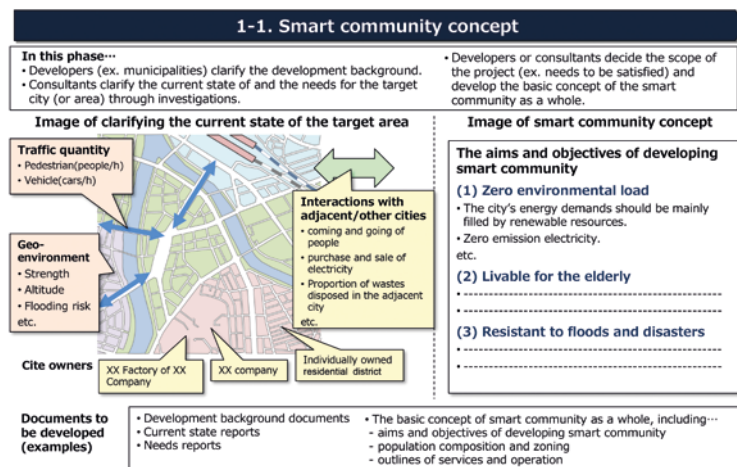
1-1. Smart community concept

In this phase…
• Developers (ex. municipalities) clarify the development background.
• Consultants clarify the current state of and the needs for the target city (or area) through investigations.

• Developers or consultants decide the scope of the project (ex. needs to be satisfied) and develop the basic concept of the smart community as a whole.

Image of clarifying the current state of the target area

Traffic quantity
• Pedestrian(people/h)
• Vehicle(cars/h)

Geo-environment
• Strength
• Altitude
• Flooding risk
etc.

Interactions with adjacent/other cities
• coming and going of people
• purchase and sale of electricity
• Proportion of wastes disposed in the adjacent city
etc.

Cite owners

XX Factory of XX Company

XX company

Individually owned residential district

Image of smart community concept

The aims and objectives of developing smart community

(1) Zero environmental load
• The city's energy demands should be mainly filled by renewable resources.
• Zero emission electricity.
etc.

(2) Livable for the elderly
• ------------------------------------------------
• ------------------------------------------------

(3) Resistant to floods and disasters
• ------------------------------------------------
• ------------------------------------------------

Documents to be developed (examples)

• Development background documents
• Current state reports
• Needs reports

• The basic concept of smart community as a whole, including…
- aims and objectives of developing smart community
- population composition and zoning
- outlines of services and operation